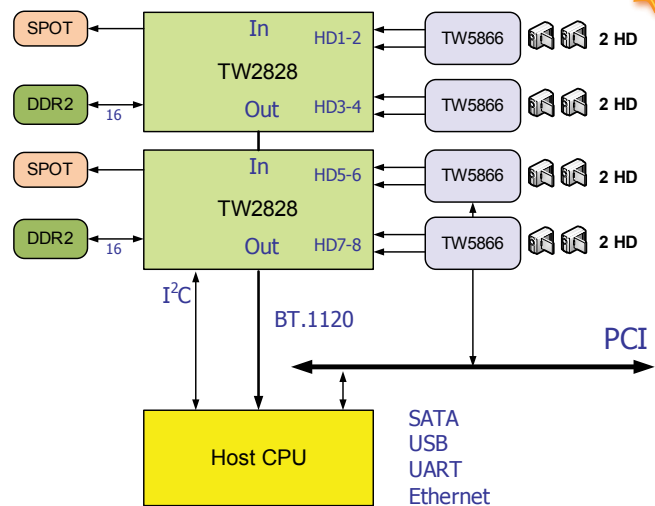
SPOT

In

HD1-2

TW5866

2 HD

TW2828

DDR2

16

Out

HD3-4

TW5866

2 HD

SPOT

In

HD5-6

TW5866

2 HD

TW2828

DDR2

16

Out

HD7-8

TW5866

2 HD

$I^2C$

BT.1120

PCI

Host CPU

SATA
USB
UART
Ethernet